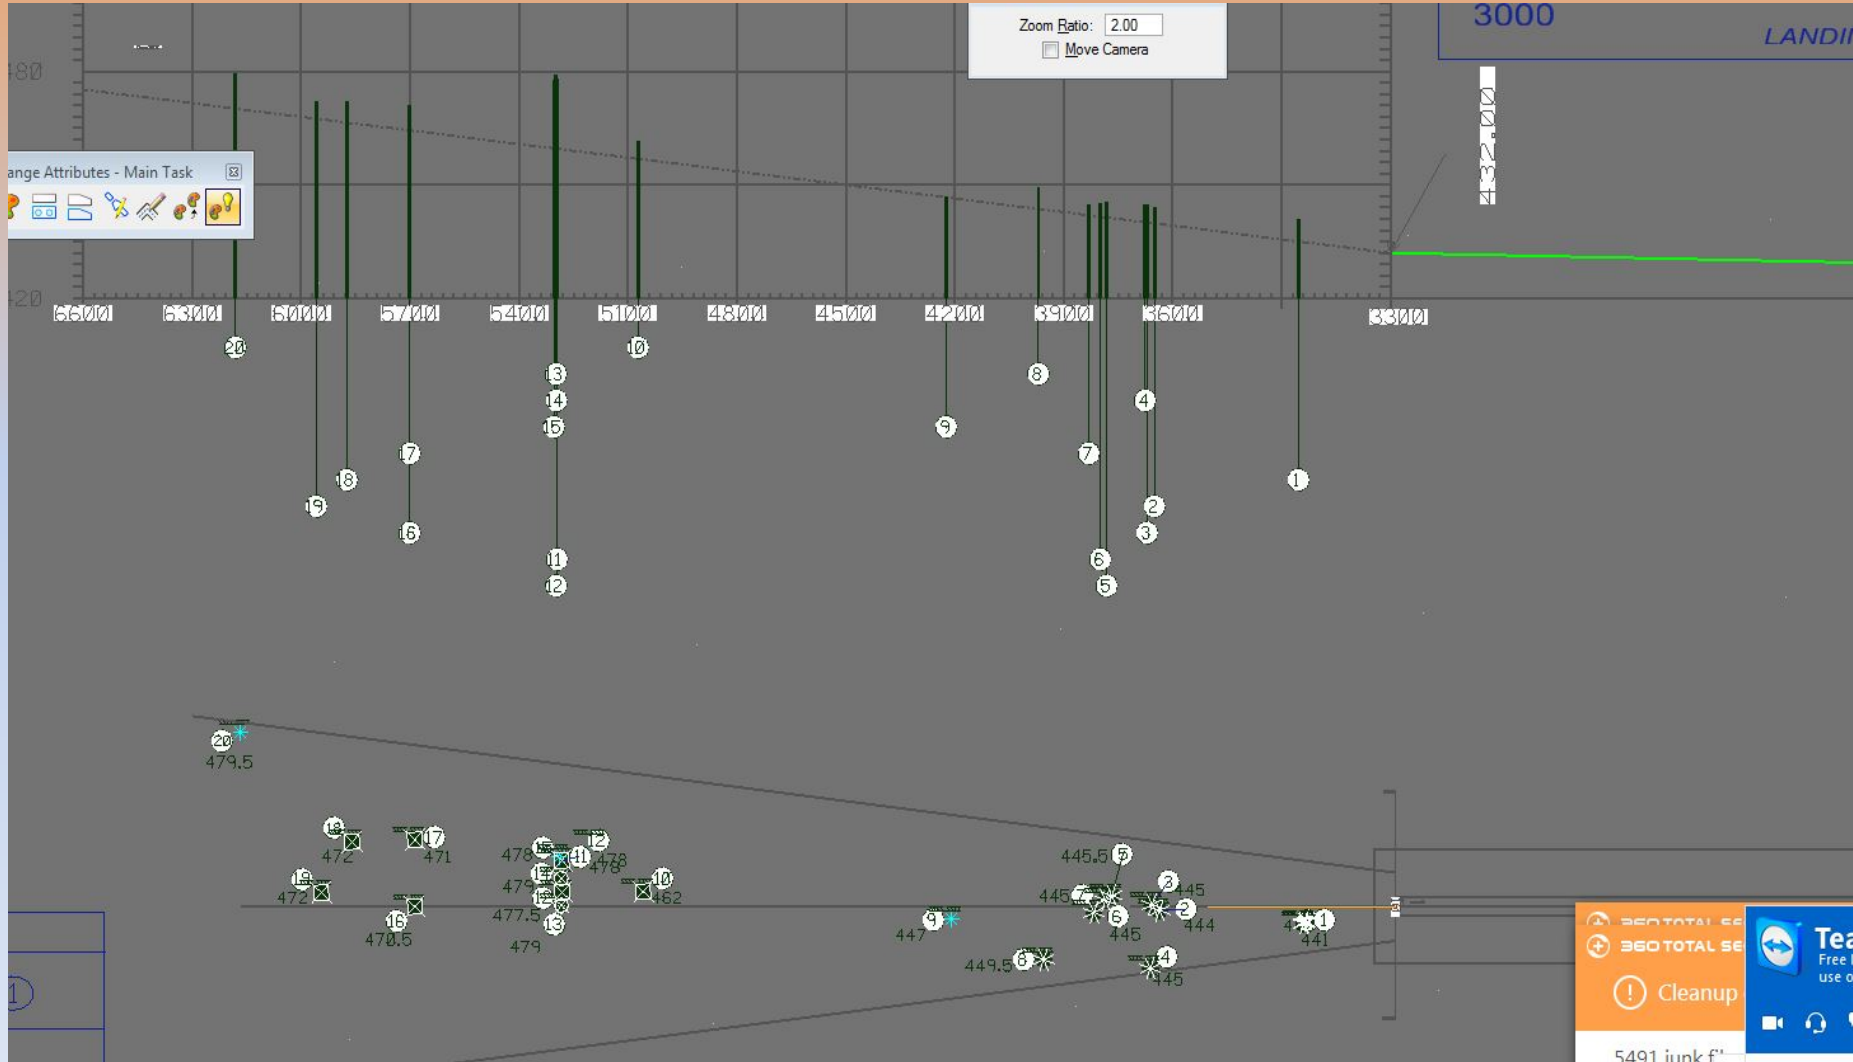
Zoom Ratio: 2.00
Move Camera

3000
LANDI

480
420

ange Attributes - Main Task

432.00

6600 6300 6000 5700 5400 5100 4800 4500 4200 3900 3600 3300

20 10 13 14 15 8 4 9 7 17 18 1 19 2 16 3 11 6 12 5

20 479.5
18 472 17 471
478 12 478
19 472 478 11 10
479 462
16 477.5
470.5 479 13
445.5 5
3 445
445 2
444
9 447 6 445 1 441
449.5 8 4 445

1

360 TOTAL SE
360 TOTAL SE
Cleanup
5491 junk f
Tea
Free
use o